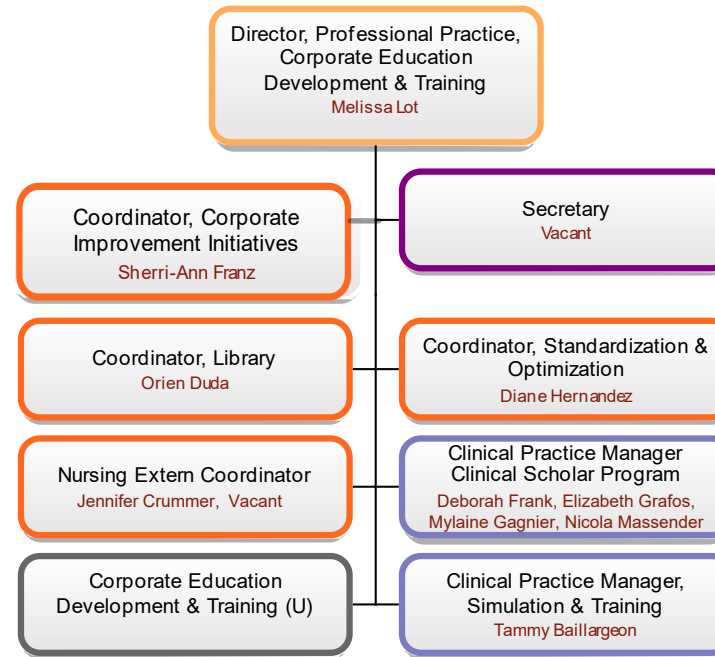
Director, Professional Practice, Corporate Education Development & Training
Melissa Lot

Coordinator, Corporate Improvement Initiatives
Sherri-Ann Franz

Secretary
Vacant

Coordinator, Library
Orien Duda

Coordinator, Standardization & Optimization
Diane Hernandez

Nursing Extern Coordinator
Jennifer Crummer, Vacant

Clinical Practice Manager Clinical Scholar Program
Deborah Frank, Elizabeth Grafos, Mylaine Gagnier, Nicola Massender

Corporate Education Development & Training (U)

Clinical Practice Manager, Simulation & Training
Tammy Baillargeon